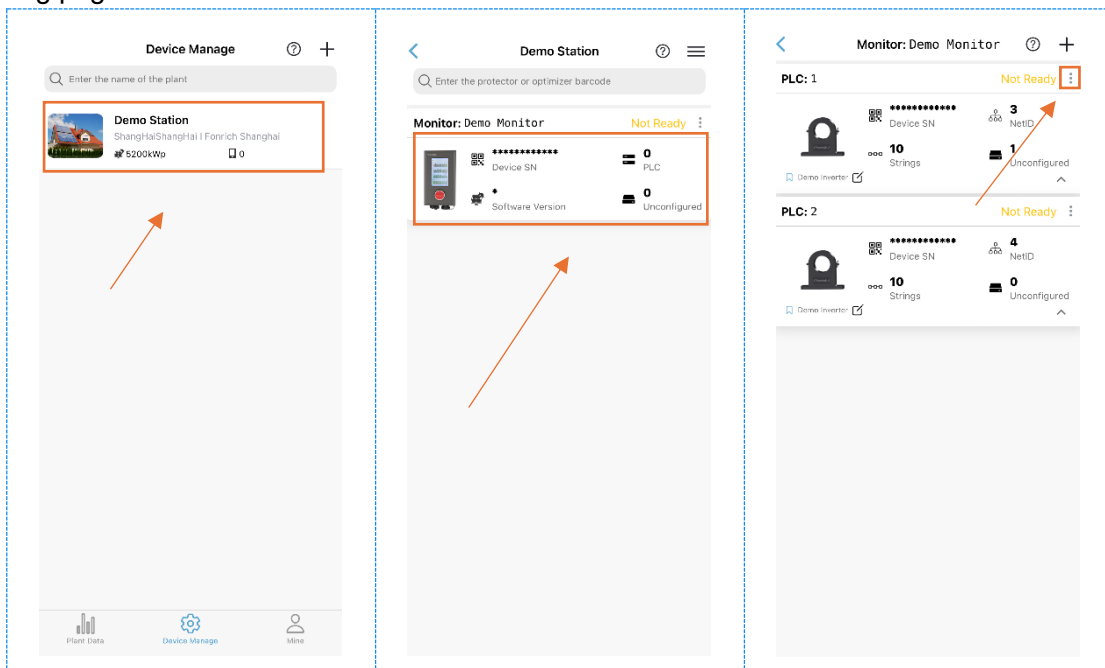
Device Manage

Enter the name of the plant

Demo Station

ShangHaiShangHai l Fonrich Shanghai

5200kWp

0

Plant Data

Device Manage

Mine

Demo Station

Enter the protector or optimizer barcode

Monitor: Demo Monitor

Not Ready

************

Device SN

0

PLC

*

Software Version

0

Unconfigured

Monitor: Demo Monitor

PLC: 1

Not Ready

************

Device SN

3

NetID

10

Strings

1

Unconfigured

Demo Inverter

PLC: 2

Not Ready

************

Device SN

4

NetID

10

Strings

0

Unconfigured

Demo Inverter